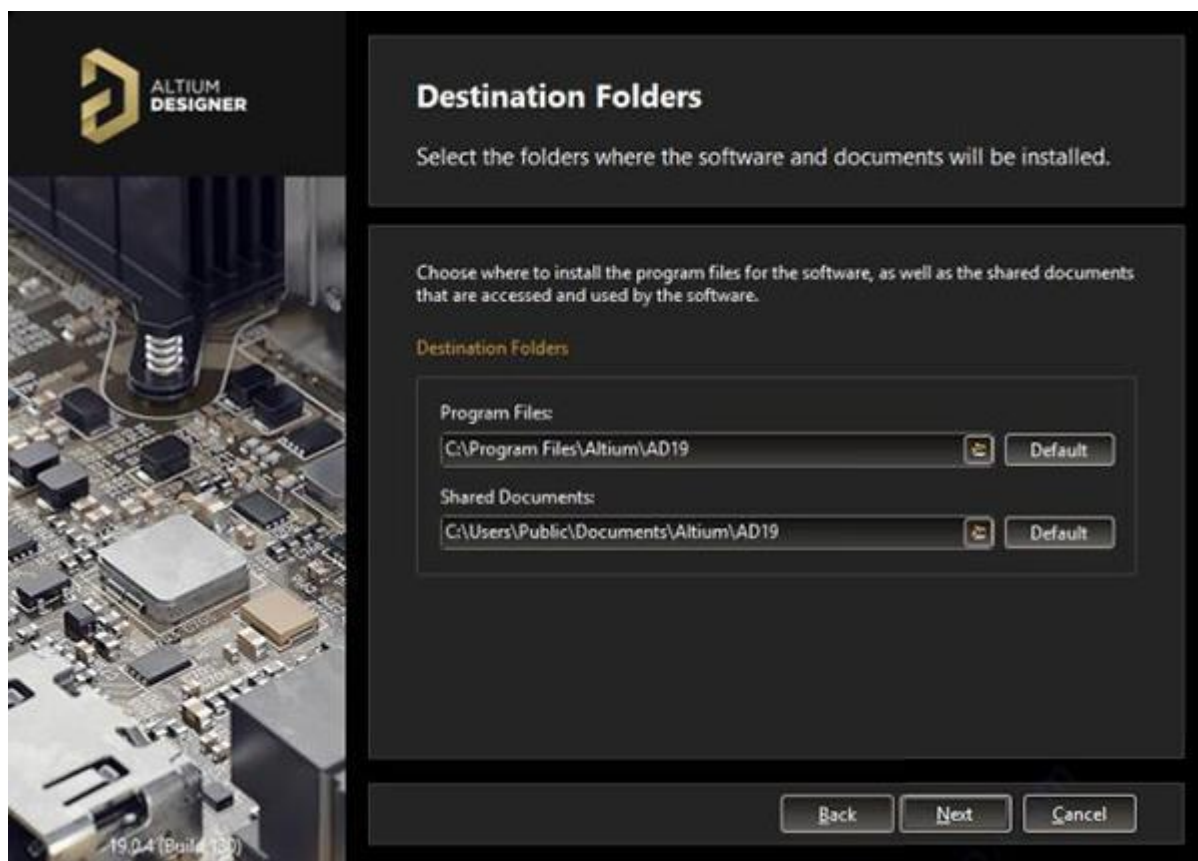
ALTIUM DESIGNER

Destination Folders

Select the folders where the software and documents will be installed.

Choose where to install the program files for the software, as well as the shared documents that are accessed and used by the software.

Destination Folders

Program Files:

C:\Program Files\Altium\AD19

Default

Shared Documents:

C:\Users\Public\Documents\Altium\AD19

Default

19.0.4 (Build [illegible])

Back

Next

Cancel